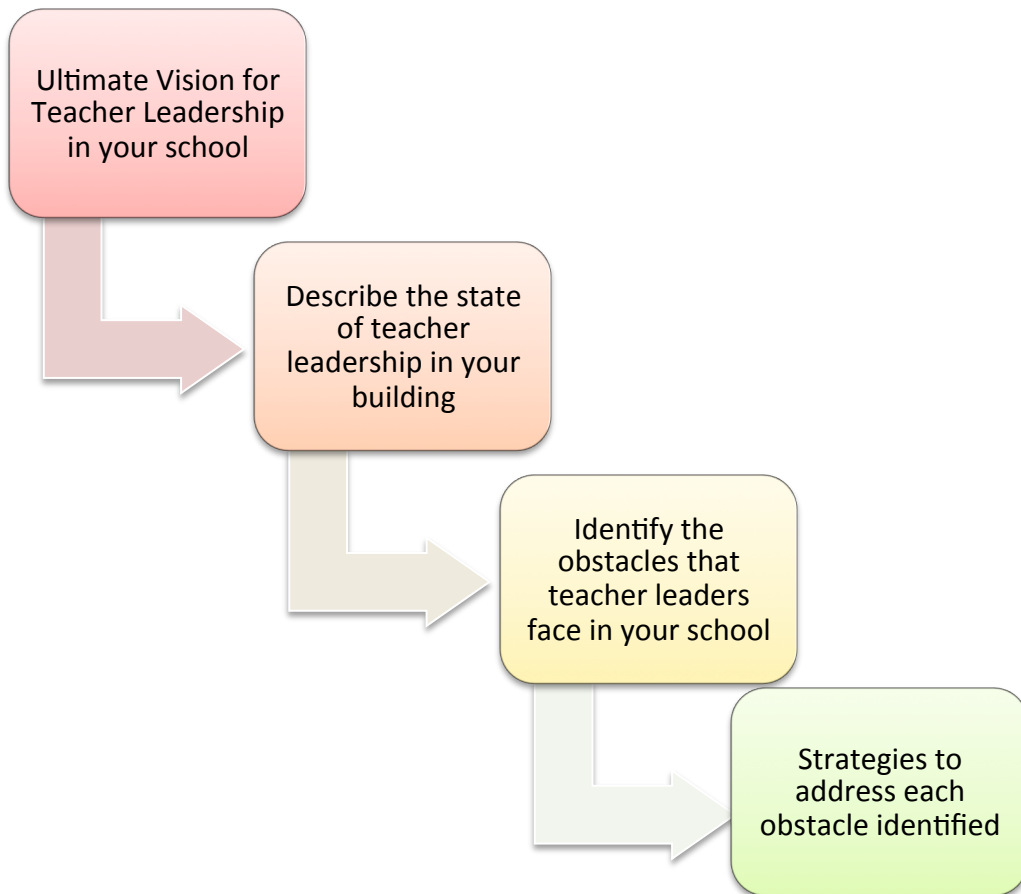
Ultimate Vision for Teacher Leadership in your school

Describe the state of teacher leadership in your building

Identify the obstacles that teacher leaders face in your school

Strategies to address each obstacle identified